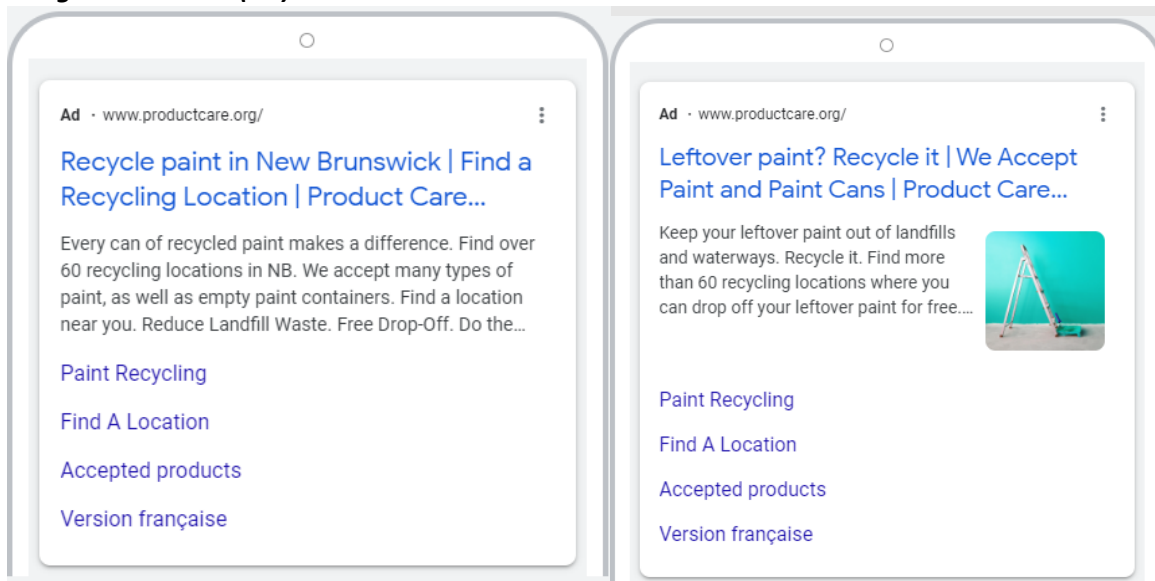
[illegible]

Ad · www.productcare.org/

Recycle paint in New Brunswick | Find a Recycling Location | Product Care...

Every can of recycled paint makes a difference. Find over 60 recycling locations in NB. We accept many types of paint, as well as empty paint containers. Find a location near you. Reduce Landfill Waste. Free Drop-Off. Do the...

Paint Recycling

Find A Location

Accepted products

Version française

Ad · www.productcare.org/

Leftover paint? Recycle it | We Accept Paint and Paint Cans | Product Care...

Keep your leftover paint out of landfills and waterways. Recycle it. Find more than 60 recycling locations where you can drop off your leftover paint for free....

Paint Recycling

Find A Location

Accepted products

Version française